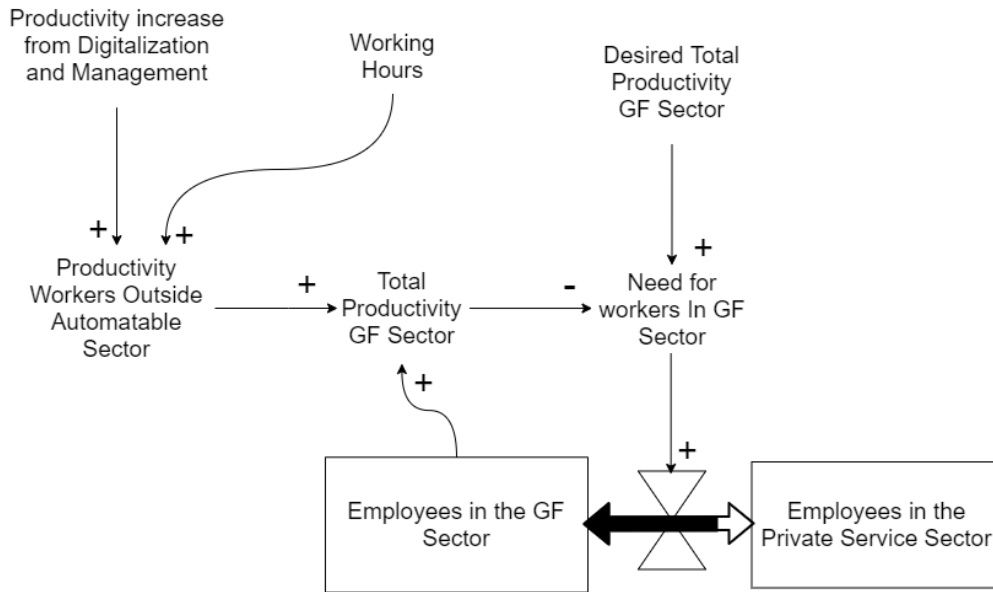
Productivity increase from Digitalization and Management

Working Hours

Desired Total Productivity GF Sector

+

+

+

Productivity Workers Outside Automatable Sector

+

Total Productivity GF Sector

-

Need for workers In GF Sector

+

+

Employees in the GF Sector

Employees in the Private Service Sector